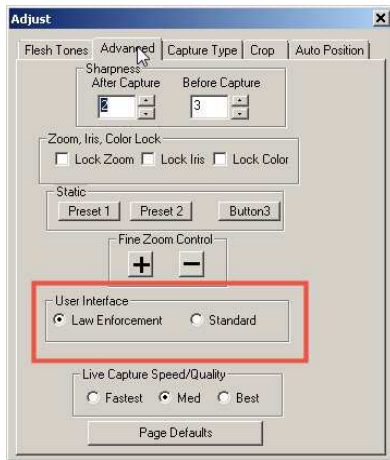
Adjust
×

Flesh Tones | Advanced | Capture Type | Crop | Auto Position

Sharpness
After Capture
2
Before Capture
3

Zoom, Iris, Color Lock
Lock Zoom
Lock Iris
Lock Color

Static
Preset 1
Preset 2
Button3

Fine Zoom Control
+
−

User Interface
Law Enforcement
Standard

Live Capture Speed/Quality
Fastest
Med
Best

Page Defaults